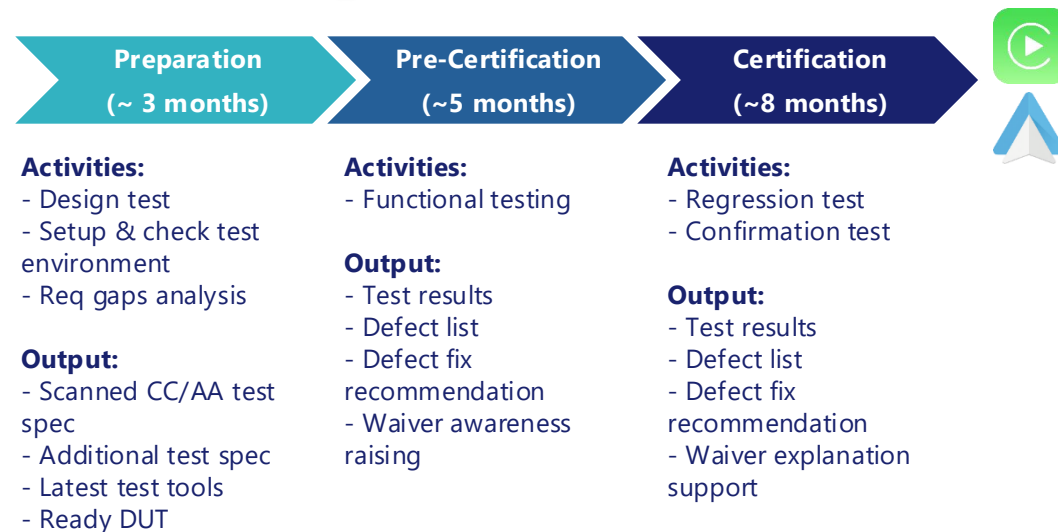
Preparation
(~ 3 months)

Pre-Certification
(~5 months)

Certification
(~8 months)

Activities:
- Design test
- Setup & check test environment
- Req gaps analysis

Output:
- Scanned CC/AA test spec
- Additional test spec
- Latest test tools
- Ready DUT

Activities:
- Functional testing

Output:
- Test results
- Defect list
- Defect fix recommendation
- Waiver awareness raising

Activities:
- Regression test
- Confirmation test

Output:
- Test results
- Defect list
- Defect fix recommendation
- Waiver explanation support